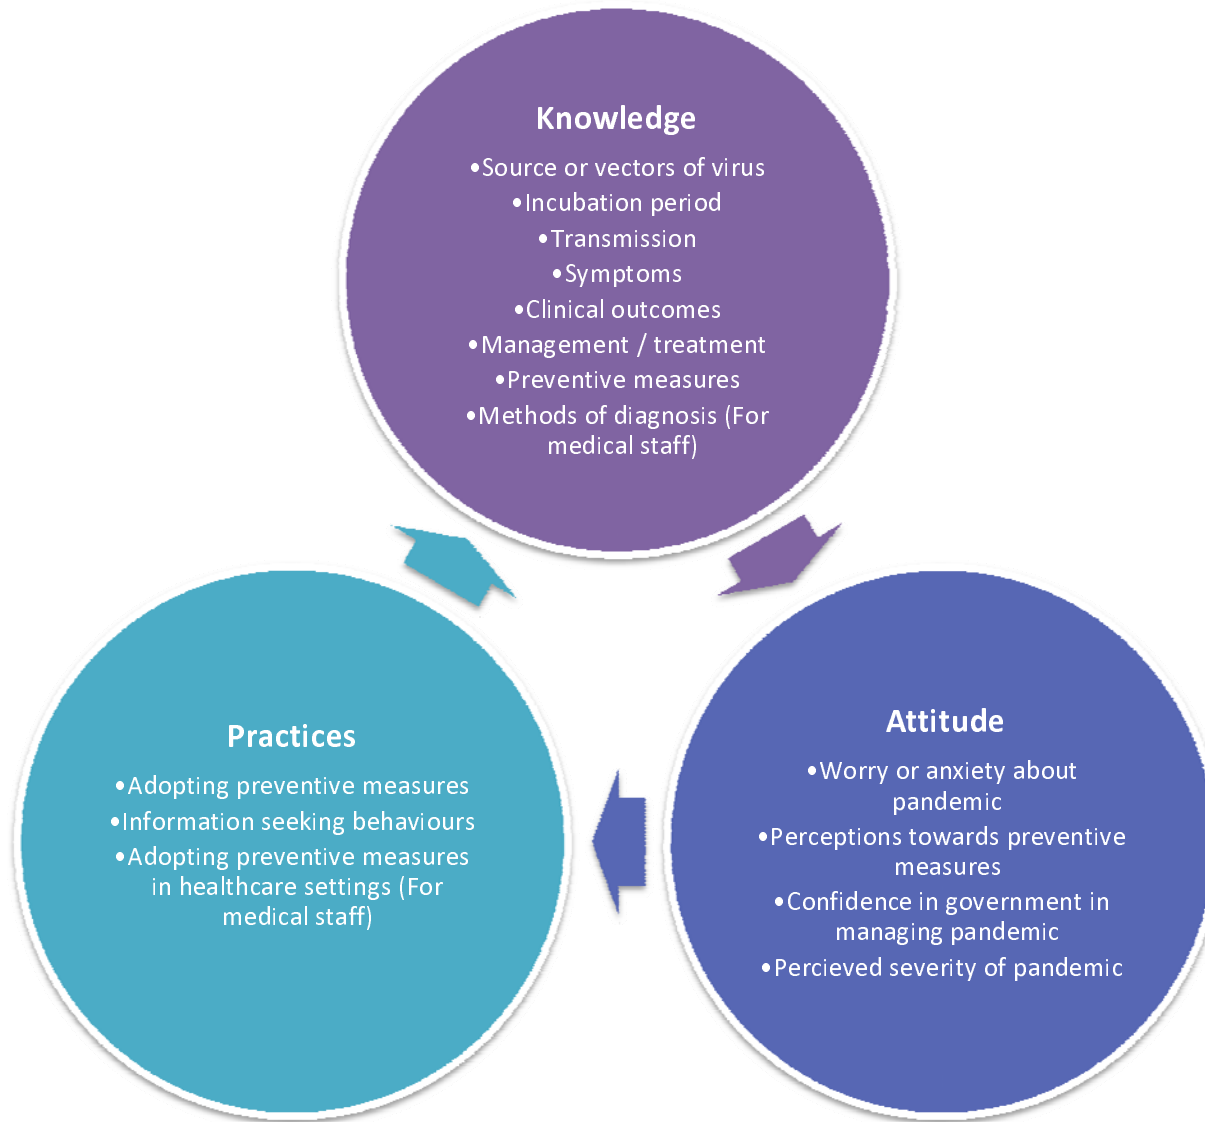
Knowledge

•Source or vectors of virus
•Incubation period
•Transmission
•Symptoms
•Clinical outcomes
•Management / treatment
•Preventive measures
•Methods of diagnosis (For medical staff)

Attitude

•Worry or anxiety about pandemic
•Perceptions towards preventive measures
•Confidence in government in managing pandemic
•Percieved severity of pandemic

Practices

•Adopting preventive measures
•Information seeking behaviours
•Adopting preventive measures in healthcare settings (For medical staff)